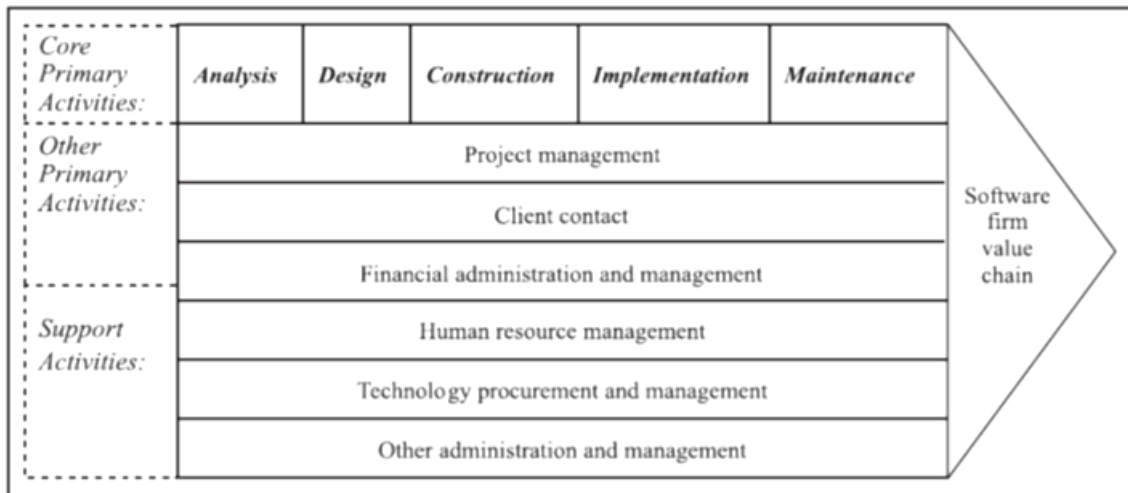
Core Primary Activities:

| Analysis | Design | Construction | Implementation | Maintenance |
|---|---|---|---|---|

Other Primary Activities:

Project management

Client contact

Financial administration and management

Support Activities:

Human resource management

Technology procurement and management

Other administration and management

Software firm value chain